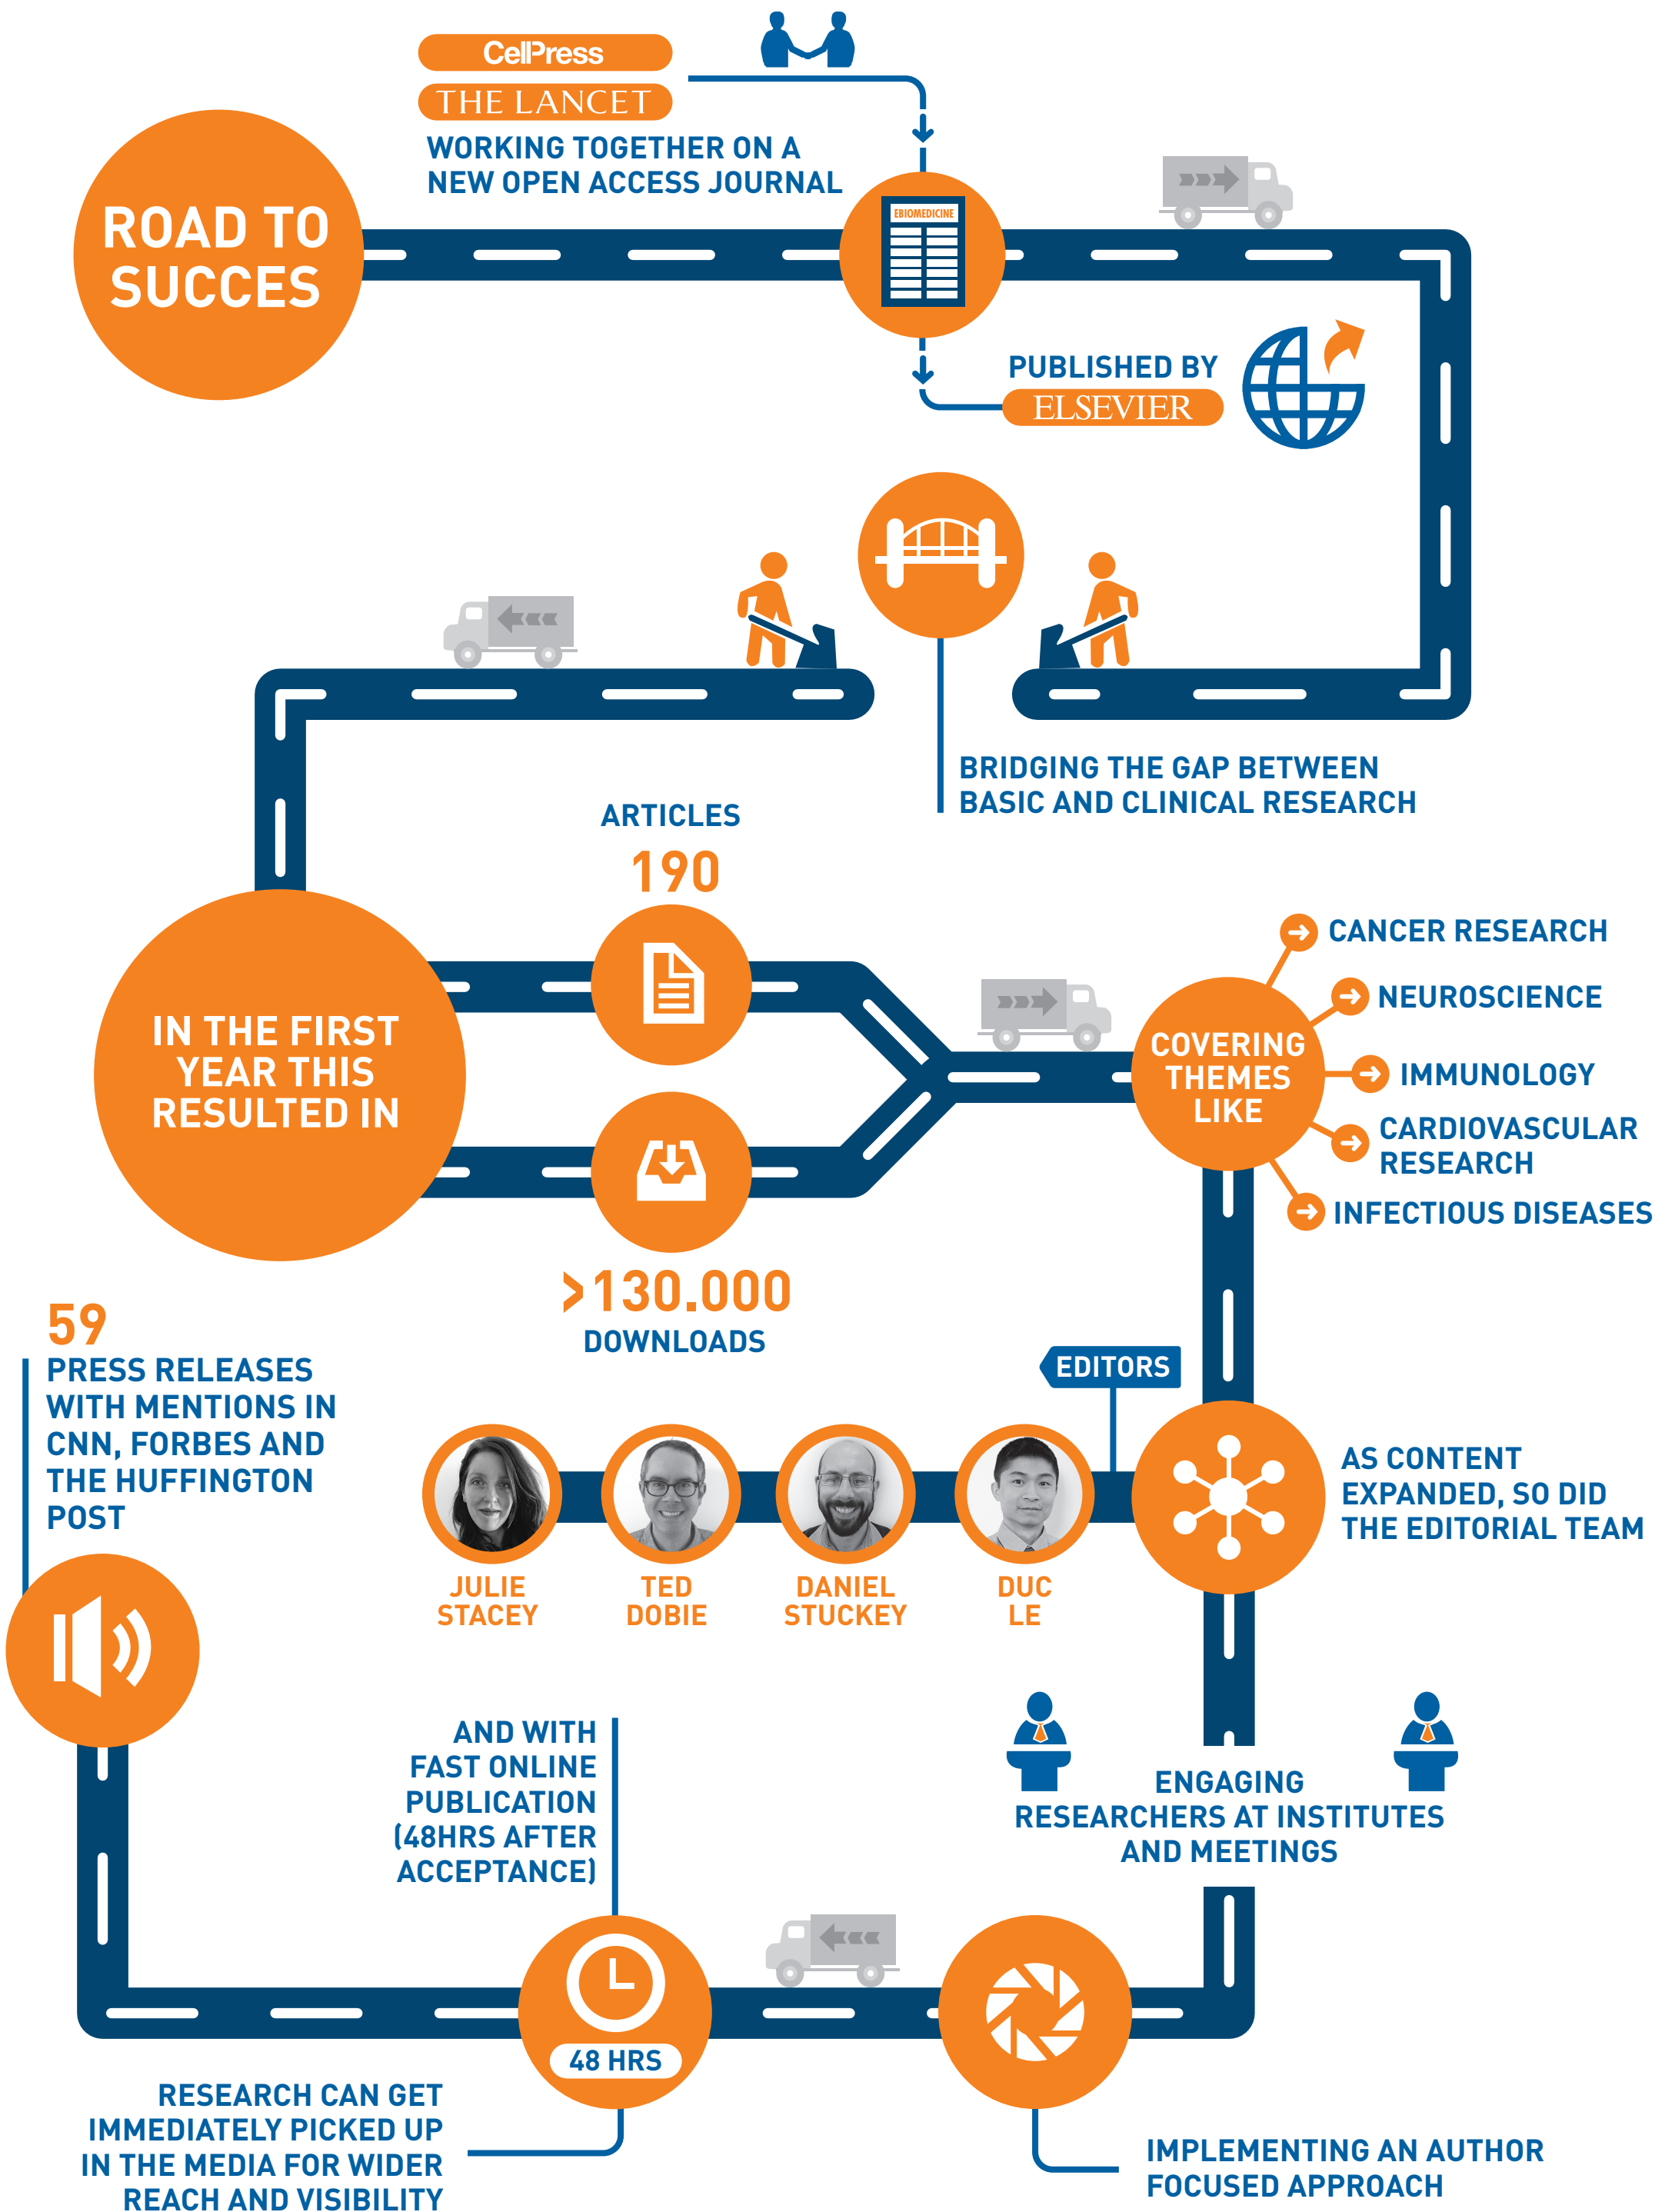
ROAD TO SUCCES

CellPress

THE LANCET

WORKING TOGETHER ON A NEW OPEN ACCESS JOURNAL

EBIOMEDICINE

PUBLISHED BY

ELSEVIER

BRIDGING THE GAP BETWEEN BASIC AND CLINICAL RESEARCH

IN THE FIRST YEAR THIS RESULTED IN

ARTICLES

190

>130.000

DOWNLOADS

COVERING THEMES LIKE

CANCER RESEARCH

NEUROSCIENCE

IMMUNOLOGY

CARDIOVASCULAR RESEARCH

INFECTIOUS DISEASES

EDITORS

AS CONTENT EXPANDED, SO DID THE EDITORIAL TEAM

JULIE STACEY

TED DOBIE

DANIEL STUCKEY

DUC LE

59

PRESS RELEASES WITH MENTIONS IN CNN, FORBES AND THE HUFFINGTON POST

ENGAGING RESEARCHERS AT INSTITUTES AND MEETINGS

AND WITH FAST ONLINE PUBLICATION (48HRS AFTER ACCEPTANCE)

48 HRS

RESEARCH CAN GET IMMEDIATELY PICKED UP IN THE MEDIA FOR WIDER REACH AND VISIBILITY

IMPLEMENTING AN AUTHOR FOCUSED APPROACH